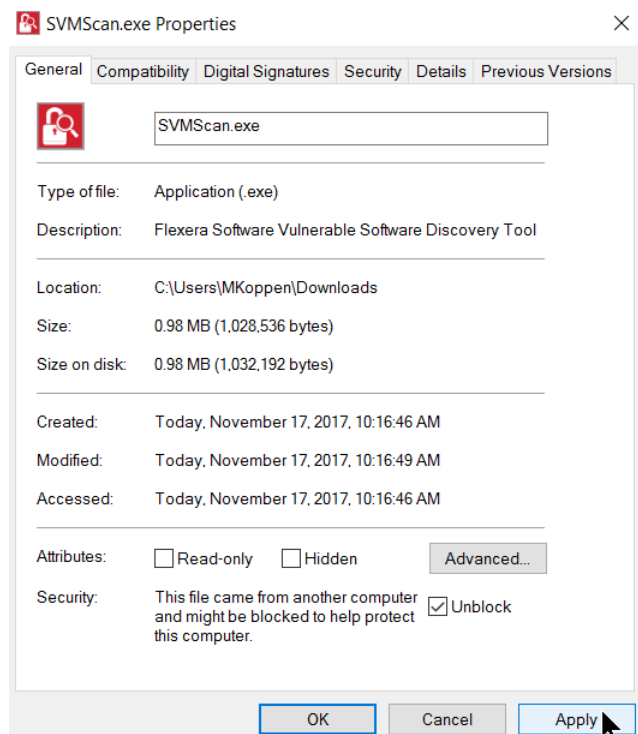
SVMScan.exe Properties

General | Compatibility | Digital Signatures | Security | Details | Previous Versions

SVMScan.exe

Type of file: Application (.exe)

Description: Flexera Software Vulnerable Software Discovery Tool

Location: C:\Users\MKoppen\Downloads

Size: 0.98 MB (1,028,536 bytes)

Size on disk: 0.98 MB (1,032,192 bytes)

Created: Today, November 17, 2017, 10:16:46 AM

Modified: Today, November 17, 2017, 10:16:49 AM

Accessed: Today, November 17, 2017, 10:16:46 AM

Attributes: Read-only Hidden Advanced...

Security: This file came from another computer and might be blocked to help protect this computer. Unblock

OK Cancel Apply